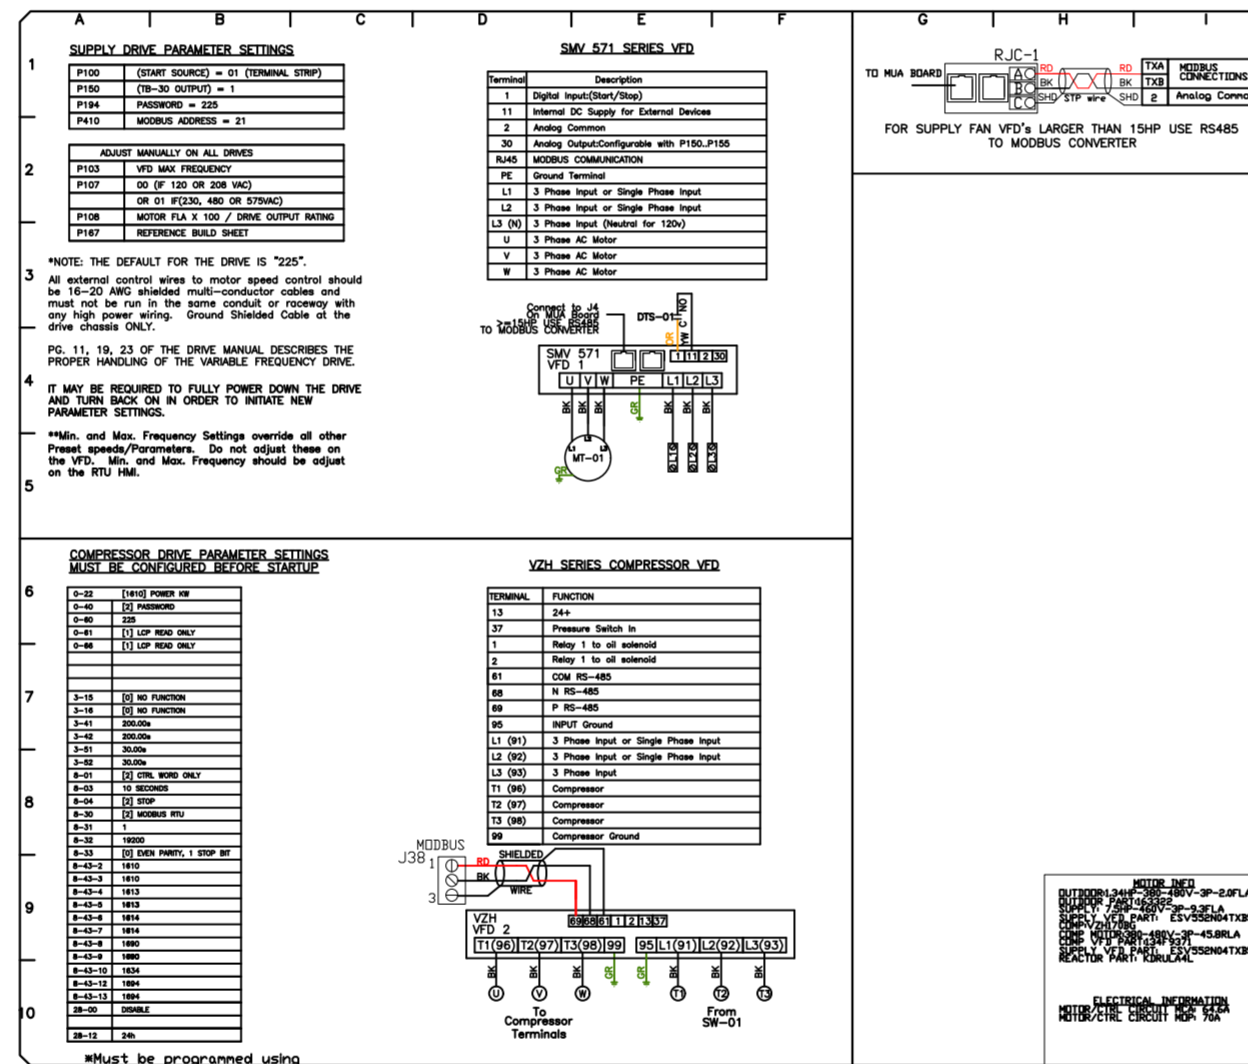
A B C D E F G H I

1 2 3 4 5 6 7 8 9 10

SUPPLY DRIVE PARAMETER SETTINGS

| P100 | (START SOURCE) = 01 (TERMINAL STRIP) |
|---|---|
| P150 | (TB-30 OUTPUT) = 1 |
| P194 | PASSWORD = 225 |
| P410 | MODBUS ADDRESS = 21 |

| ADJUST MANUALLY ON ALL DRIVES | |
|---|---|
| P103 | VFD MAX FREQUENCY |
| P107 | 00 (IF 120 OR 208 VAC) |
| | OR 01 IF(230, 480 OR 575VAC) |
| P108 | MOTOR FLA X 100 / DRIVE OUTPUT RATING |
| P167 | REFERENCE BUILD SHEET |

*NOTE: THE DEFAULT FOR THE DRIVE IS "225".

All external control wires to motor speed control should be 16-20 AWG shielded multi-conductor cables and must not be run in the same conduit or raceway with any high power wiring. Ground Shielded Cable at the drive chassis ONLY.

PG. 11, 19, 23 OF THE DRIVE MANUAL DESCRIBES THE PROPER HANDLING OF THE VARIABLE FREQUENCY DRIVE.

IT MAY BE REQUIRED TO FULLY POWER DOWN THE DRIVE AND TURN BACK ON IN ORDER TO INITIATE NEW PARAMETER SETTINGS.

**Min. and Max. Frequency Settings override all other Preset speeds/Parameters. Do not adjust these on the VFD. Min. and Max. Frequency should be adjust on the RTU HMI.

SMV 571 SERIES VFD

| Terminal | Description |
|---|---|
| 1 | Digital Input:(Start/Stop) |
| 11 | Internal DC Supply for External Devices |
| 2 | Analog Common |
| 30 | Analog Output:Configurable with P150..P155 |
| RJ45 | MODBUS COMMUNICATION |
| PE | Ground Terminal |
| L1 | 3 Phase Input or Single Phase Input |
| L2 | 3 Phase Input or Single Phase Input |
| L3 (N) | 3 Phase Input (Neutral for 120v) |
| U | 3 Phase AC Motor |
| V | 3 Phase AC Motor |
| W | 3 Phase AC Motor |

Connect to J4 On MUA Board >=15HP USE RS485 TO MODBUS CONVERTER

DTS-01 NO C YW OR

SMV 571 VFD 1 1 11 2 30 U V W PE L1 L2 L3

BK BK BK GR BK BK BK

L1 L2 L3 MT-01 GR

Ø L1 Ø L2 Ø L3

TO MUA BOARD RJC-1 A B C RD BK SHD STP wire RD BK SHD TXA TXB 2 MODBUS CONNECTIONS Analog Comm

FOR SUPPLY FAN VFD's LARGER THAN 15HP USE RS485 TO MODBUS CONVERTER

COMPRESSOR DRIVE PARAMETER SETTINGS MUST BE CONFIGURED BEFORE STARTUP

| 0-22 | [1610] POWER KW |
|---|---|
| 0-40 | [2] PASSWORD |
| 0-60 | 225 |
| 0-61 | [1] LCP READ ONLY |
| 0-66 | [1] LCP READ ONLY |
| | |
| | |
| 3-15 | [0] NO FUNCTION |
| 3-16 | [0] NO FUNCTION |
| 3-41 | 200.00s |
| 3-42 | 200.00s |
| 3-51 | 30.00s |
| 3-52 | 30.00s |
| 8-01 | [2] CTRL WORD ONLY |
| 8-03 | 10 SECONDS |
| 8-04 | [2] STOP |
| 8-30 | [2] MODBUS RTU |
| 8-31 | 1 |
| 8-32 | 19200 |
| 8-33 | [0] EVEN PARITY, 1 STOP BIT |
| 8-43-2 | 1610 |
| 8-43-3 | 1610 |
| 8-43-4 | 1613 |
| 8-43-5 | 1613 |
| 8-43-6 | 1614 |
| 8-43-7 | 1614 |
| 8-43-8 | 1690 |
| 8-43-9 | 1690 |
| 8-43-10 | 1634 |
| 8-43-12 | 1694 |
| 8-43-13 | 1694 |
| 28-00 | DISABLE |
| | |
| 28-12 | 24h |

*Must be programmed using

VZH SERIES COMPRESSOR VFD

| TERMINAL | FUNCTION |
|---|---|
| 13 | 24+ |
| 37 | Pressure Switch In |
| 1 | Relay 1 to oil solenoid |
| 2 | Relay 1 to oil solenoid |
| 61 | COM RS-485 |
| 68 | N RS-485 |
| 69 | P RS-485 |
| 95 | INPUT Ground |
| L1 (91) | 3 Phase Input or Single Phase Input |
| L2 (92) | 3 Phase Input or Single Phase Input |
| L3 (93) | 3 Phase Input |
| T1 (96) | Compressor |
| T2 (97) | Compressor |
| T3 (98) | Compressor |
| 99 | Compressor Ground |

MODBUS J38 1 2 3 RD BK SHIELDED WIRE

VZH VFD 2 69 68 61 1 2 13 37 T1(96) T2(97) T3(98) 99 95 L1(91) L2(92) L3(93)

BK BK BK GR GR BK BK BK

U V W T1 T2 T3

To Compressor Terminals

From SW-01

MOTOR INFO
OUTDOOR:1.34HP-380-480V-3P-2.0FLA
OUTDOOR PART:63322
SUPPLY: 7.5HP-460V-3P-9.3FLA
SUPPLY VFD PART: ESV552N04TXB
COMP:VZH170BG
COMP MOTOR:380-480V-3P-45.8RLA
COMP VFD PART:134F9371
SUPPLY VFD PART: ESV552N04TXB
REACTOR PART: KDRULA4L

ELECTRICAL INFORMATION
MOTOR/CTRL CIRCUIT MCA: 64.6A
MOTOR/CTRL CIRCUIT MOP: 70A